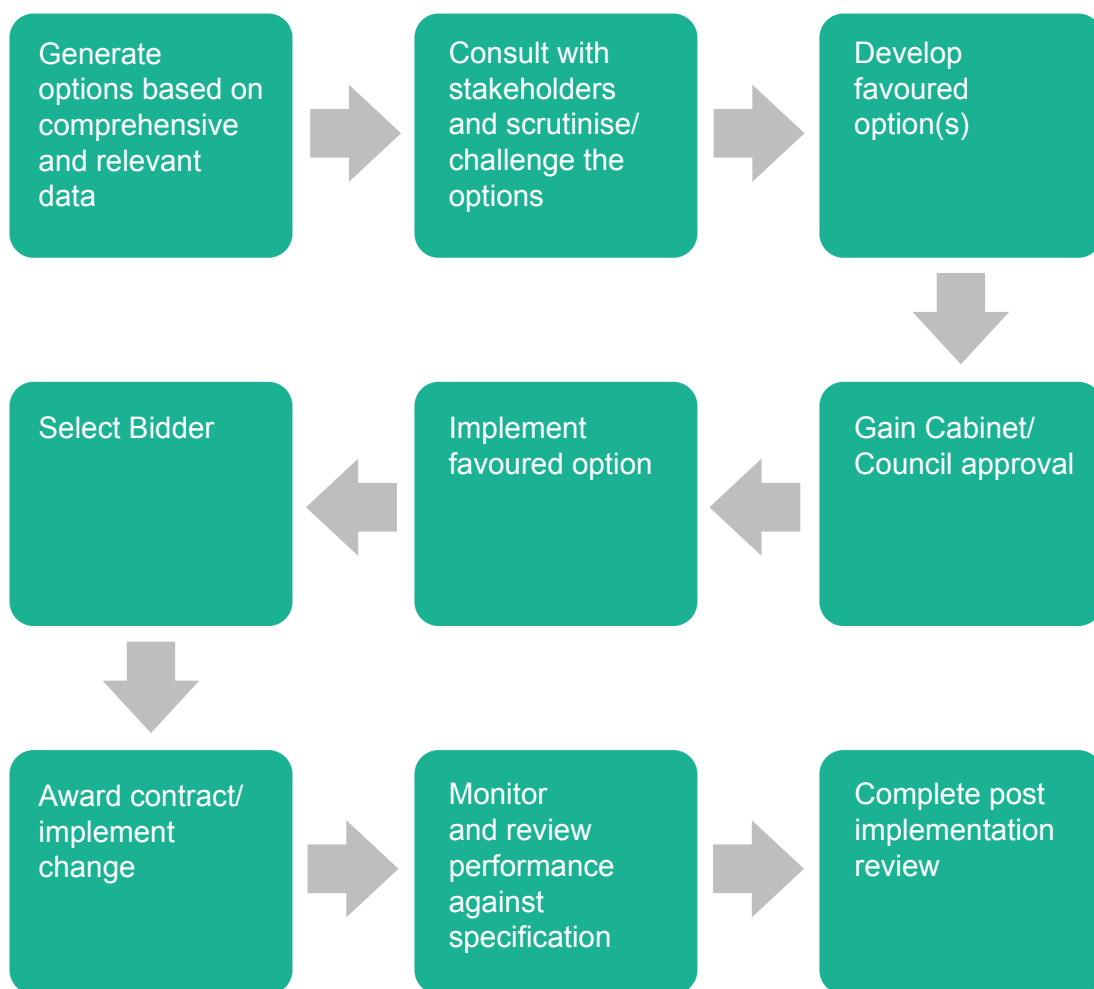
Generate options based on comprehensive and relevant data

Consult with stakeholders and scrutinise/ challenge the options

Develop favoured option(s)

Gain Cabinet/ Council approval

Implement favoured option

Select Bidder

Award contract/ implement change

Monitor and review performance against specification

Complete post implementation review